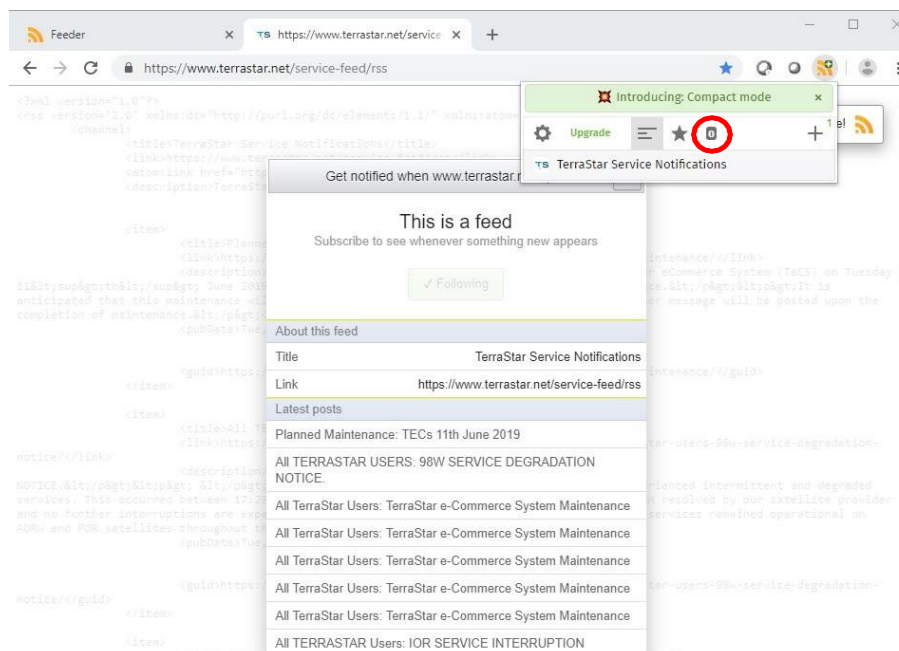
Feeder
TS https://www.terrastar.net/service
https://www.terrastar.net/service-feed/rss

Introducing: Compact mode
Upgrade
0
TS TerraStar Service Notifications

<?xml version="1.0"?>
<rss version="1.0" xmlns:dc="http://purl.org/dc/elements/1.1/" xmlns:atom=
<channel>
<title>TerraStar Service Notifications</title>
<link>https://www.terra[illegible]
<atom:link href="http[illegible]
<description/TerraSta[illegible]

<item>
<title>Planne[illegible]
<link>https:/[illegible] intenance/</link>
<description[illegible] r eCommerce System (TeCS) on Tuesday
11&lt;sup&gt;th&lt;/sup&gt; June 2019 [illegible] ce.&lt;/p&gt;&lt;p&gt;It is
anticipated that this maintenance wil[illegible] r message will be posted upon the
completion of maintenance.&lt;/p&gt;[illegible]
<pubDate>Tue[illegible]

<guid>https:/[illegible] intenance/</guid>
</item>

<item>
<title>All T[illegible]
<link>https:/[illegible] ter-users-98w-service-degradation-
notice/</link>
<description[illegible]
NOTICE.&lt;/p&gt;&lt;p&gt; &lt;/p&gt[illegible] riented intermittent and degraded
services. This occurred between 17:2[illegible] n resolved by our satellite provider
and no further interruptions are expe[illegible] services remained operational on
AORW and POR satellites throughout th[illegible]
<pubDate>Tue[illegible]

<guid>https:/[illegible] ter-users-98w-service-degradation-
notice/</guid>
</item>

<item>

Get notified when www.terrastar.n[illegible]
This is a feed
Subscribe to see whenever something new appears
✓ Following

About this feed
| Title | TerraStar Service Notifications |
|---|---|
| Link | https://www.terrastar.net/service-feed/rss |

Latest posts
Planned Maintenance: TECs 11th June 2019
All TERRASTAR USERS: 98W SERVICE DEGRADATION NOTICE.
All TerraStar Users: TerraStar e-Commerce System Maintenance
All TerraStar Users: TerraStar e-Commerce System Maintenance
All TerraStar Users: TerraStar e-Commerce System Maintenance
All TerraStar Users: TerraStar e-Commerce System Maintenance
All TerraStar Users: TerraStar e-Commerce System Maintenance
All TERRASTAR Users: IOR SERVICE INTERRUPTION